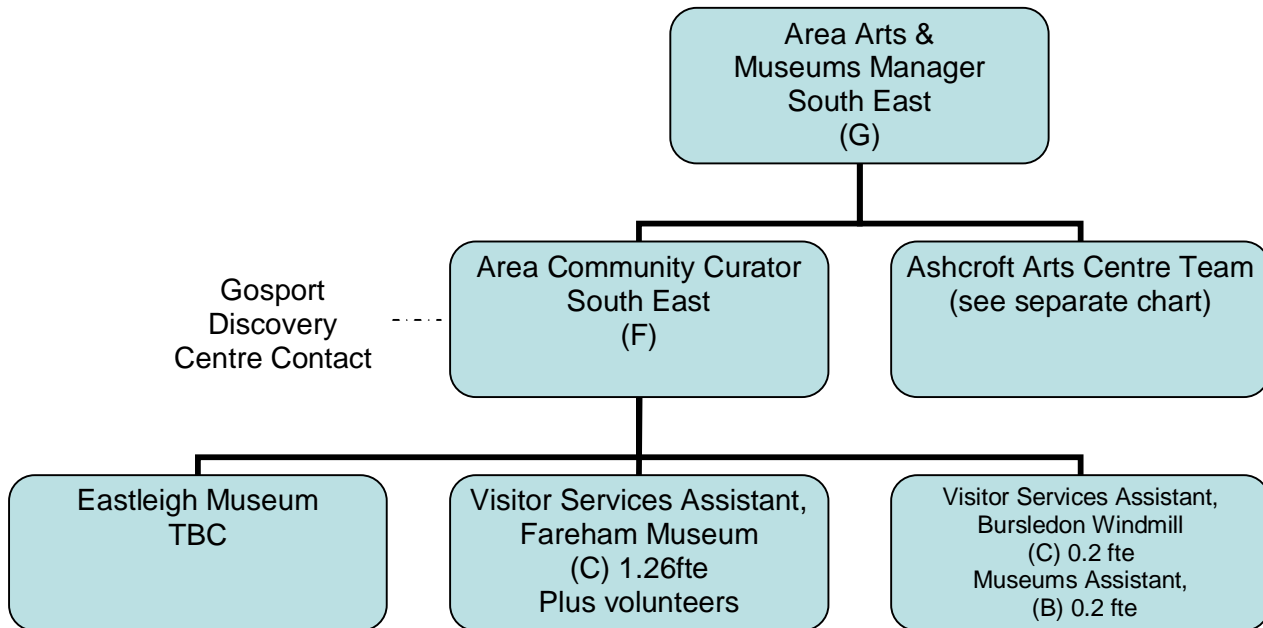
Area Arts & Museums Manager South East (G)

Gosport Discovery Centre Contact

Area Community Curator South East (F)

Ashcroft Arts Centre Team (see separate chart)

Eastleigh Museum TBC

Visitor Services Assistant, Fareham Museum (C) 1.26fte Plus volunteers

Visitor Services Assistant, Bursledon Windmill (C) 0.2 fte Museums Assistant, (B) 0.2 fte